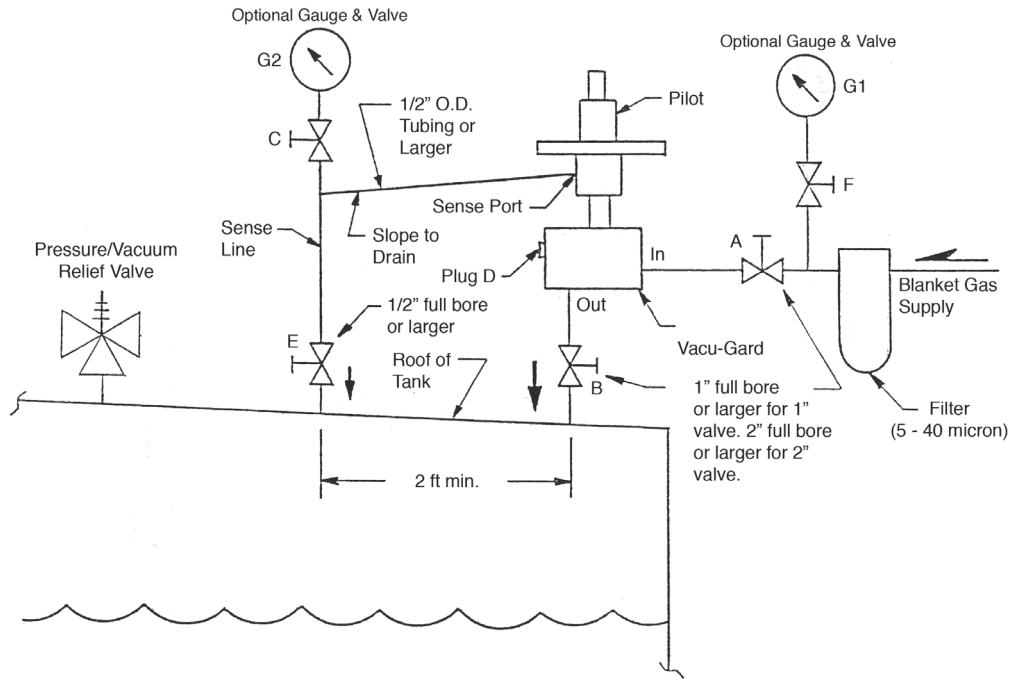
Optional Gauge & Valve

G2

C

1/2" O.D. Tubing or Larger

Pilot

Optional Gauge & Valve

G1

F

Sense Port

Sense Line

Slope to Drain

Pressure/Vacuum Relief Valve

Plug D

In

A

Blanket Gas Supply

Out

1/2" full bore or larger

Vacu-Gard

E

Roof of Tank

B

1" full bore or larger for 1" valve. 2" full bore or larger for 2" valve.

Filter (5 - 40 micron)

2 ft min.